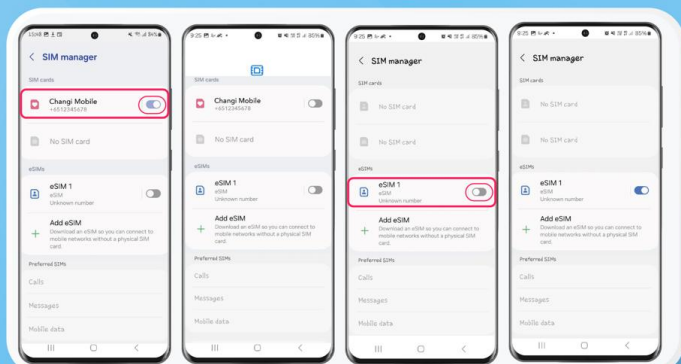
15:48
SIM manager
SIM cards
Changi Mobile
+6512345678
No SIM card
eSIMs
eSIM 1
Unknown number
Add eSIM
Download an eSIM so you can connect to mobile networks without a physical SIM card.
Preferred SIMs
Calls
Messages
Mobile data

9:25
SIM cards
Changi Mobile
+6512345678
No SIM card
eSIMs
eSIM 1
eSIM
Unknown number
Add eSIM
Download an eSIM so you can connect to mobile networks without a physical SIM card.
Preferred SIMs
Calls
Messages
Mobile data

9:25
SIM manager
SIM cards
No SIM card
No SIM card
eSIMs
eSIM 1
eSIM
Unknown number
Add eSIM
Download an eSIM so you can connect to mobile networks without a physical SIM card.
Preferred SIMs
Calls
Messages
Mobile data

9:25
SIM manager
SIM cards
No SIM card
No SIM card
eSIMs
eSIM 1
eSIM
Unknown number
Add eSIM
Download an eSIM so you can connect to mobile networks without a physical SIM card.
Preferred SIMs
Calls
Messages
Mobile data